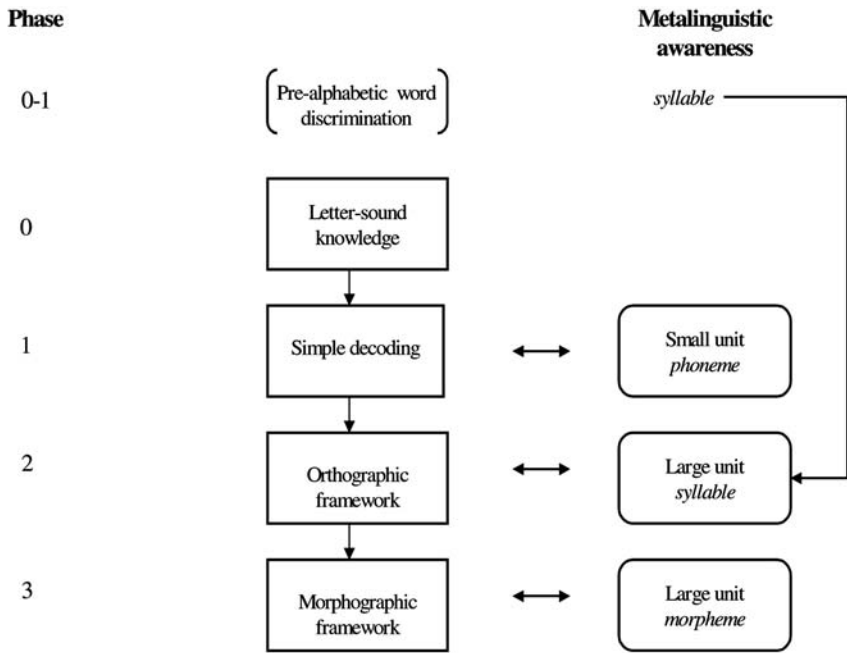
Phase

Metalinguistic awareness

0-1

Pre-alphabetic word discrimination

syllable

0

Letter-sound knowledge

1

Simple decoding

Small unit phoneme

2

Orthographic framework

Large unit syllable

3

Morphographic framework

Large unit morpheme